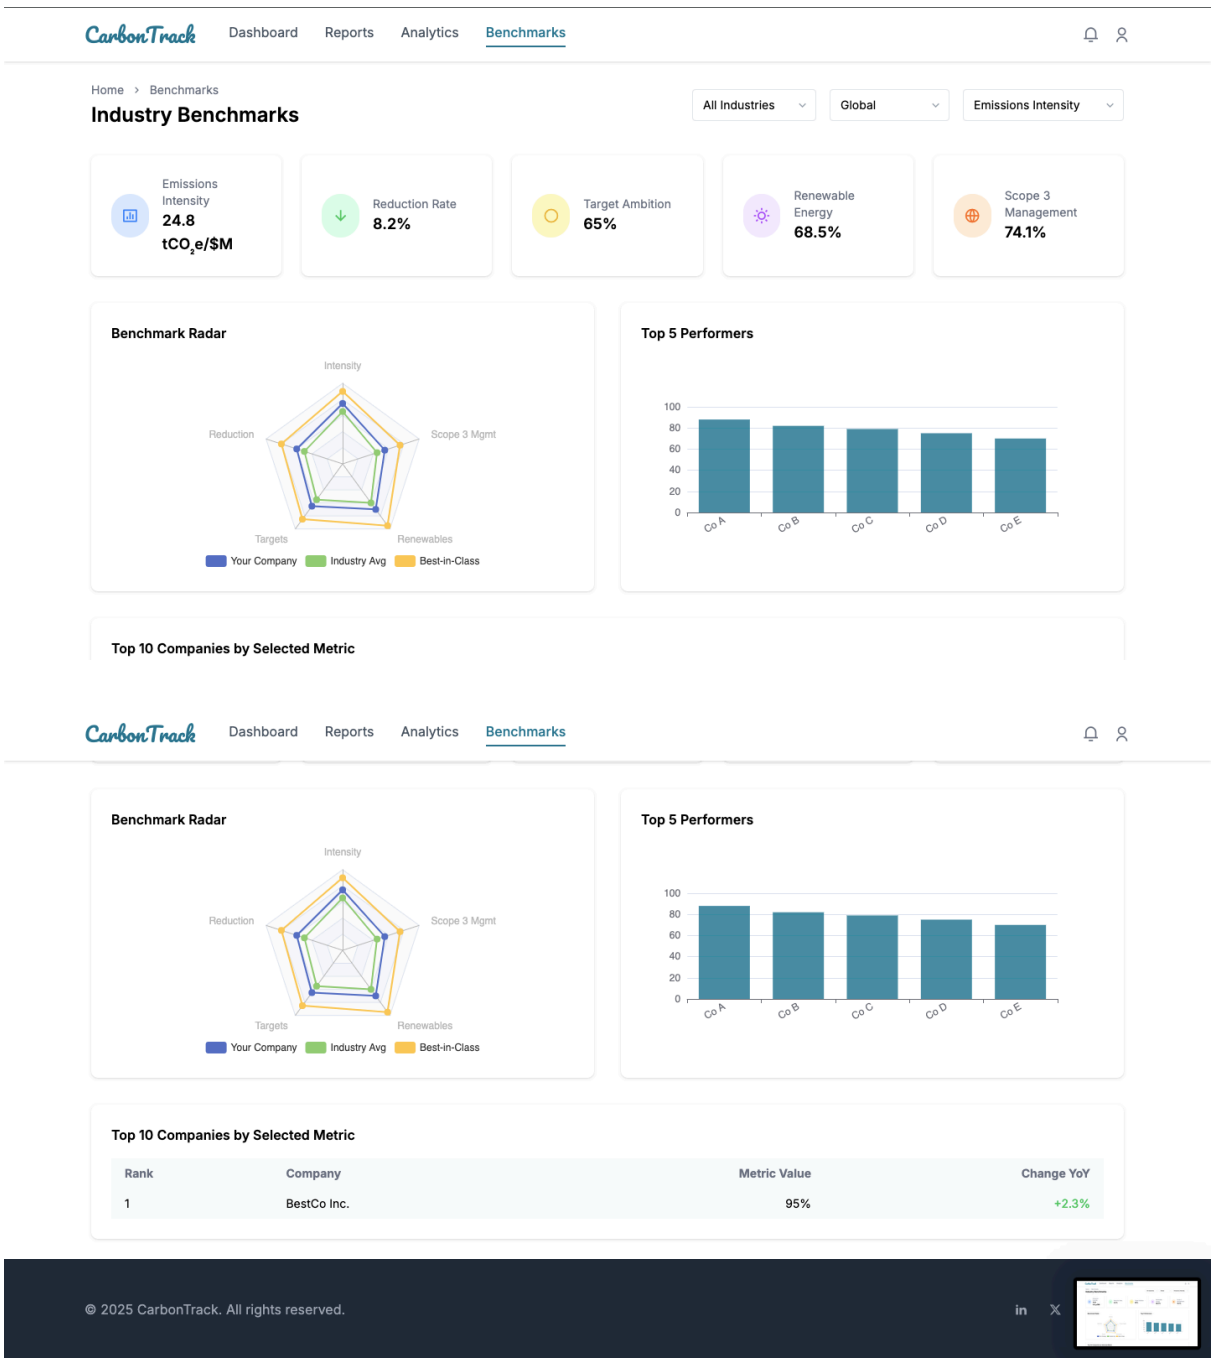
CarbonTrack Dashboard Reports Analytics Benchmarks

Home › Benchmarks

Industry Benchmarks

All Industries Global Emissions Intensity

Emissions Intensity
24.8 $tCO_2e/\$M$

Reduction Rate
8.2%

Target Ambition
65%

Renewable Energy
68.5%

Scope 3 Management
74.1%

Benchmark Radar

Intensity
Scope 3 Mgmt
Renewables
Targets
Reduction

Your Company Industry Avg Best-in-Class

Top 5 Performers

100
80
60
40
20
0
Co A Co B Co C Co D Co E

Top 10 Companies by Selected Metric

CarbonTrack Dashboard Reports Analytics Benchmarks

Benchmark Radar

Intensity
Scope 3 Mgmt
Renewables
Targets
Reduction

Your Company Industry Avg Best-in-Class

Top 5 Performers

100
80
60
40
20
0
Co A Co B Co C Co D Co E

Top 10 Companies by Selected Metric

| Rank | Company | Metric Value | Change YoY |
|---|---|---|---|
| 1 | BestCo Inc. | 95% | +2.3% |

© 2025 CarbonTrack. All rights reserved.

in X